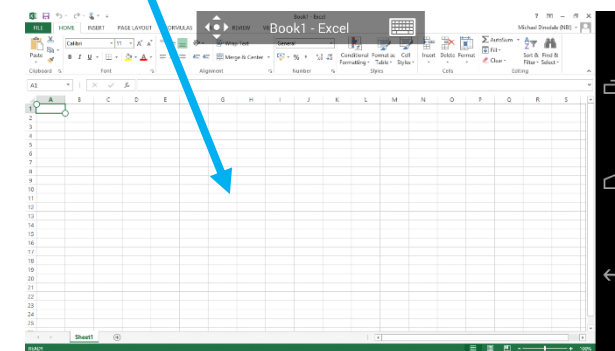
Book1 - Excel

FILE HOME INSERT PAGE LAYOUT FORMULAS REVIEW

Michael Dinsdale (NR)

Calibri 11 A A

Wrap Text

General

Merge & Center

Conditional Formatting Format as Table Cell Styles

Insert Delete Format

AutoSum Fill Clear

Sort & Filter Find & Select

Paste

Clipboard Font Alignment Number Styles Cells Editing

A1

A B C D E F G H I J K L M N O P Q R S

1
2
3
4
5
6
7
8
9
10
11
12
13
14
15
16
17
18
19
20
21
22
23
24
25
26

Sheet1

READY

100%